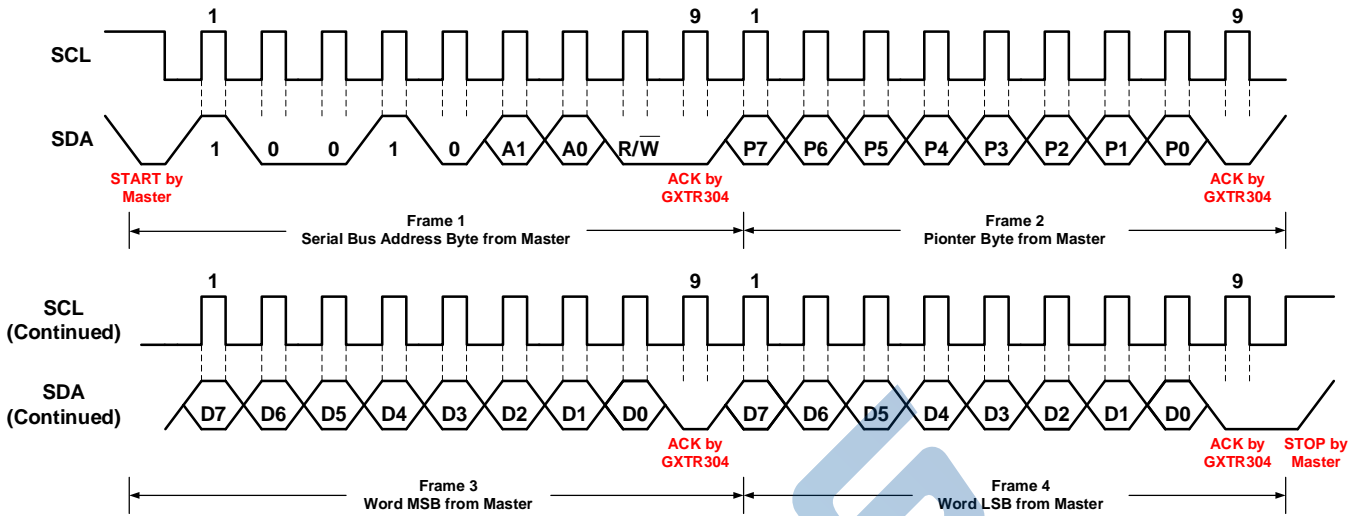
1 9 1 9

SCL

SDA

1 0 0 1 0 A1 A0 R/$\overline{W}$ P7 P6 P5 P4 P3 P2 P1 P0

START by Master

ACK by GXTR304

ACK by GXTR304

Frame 1
Serial Bus Address Byte from Master

Frame 2
Pionter Byte from Master

1 9 1 9

SCL (Continued)

SDA (Continued)

D7 D6 D5 D4 D3 D2 D1 D0 D7 D6 D5 D4 D3 D2 D1 D0

ACK by GXTR304

ACK by GXTR304

STOP by Master

Frame 3
Word MSB from Master

Frame 4
Word LSB from Master